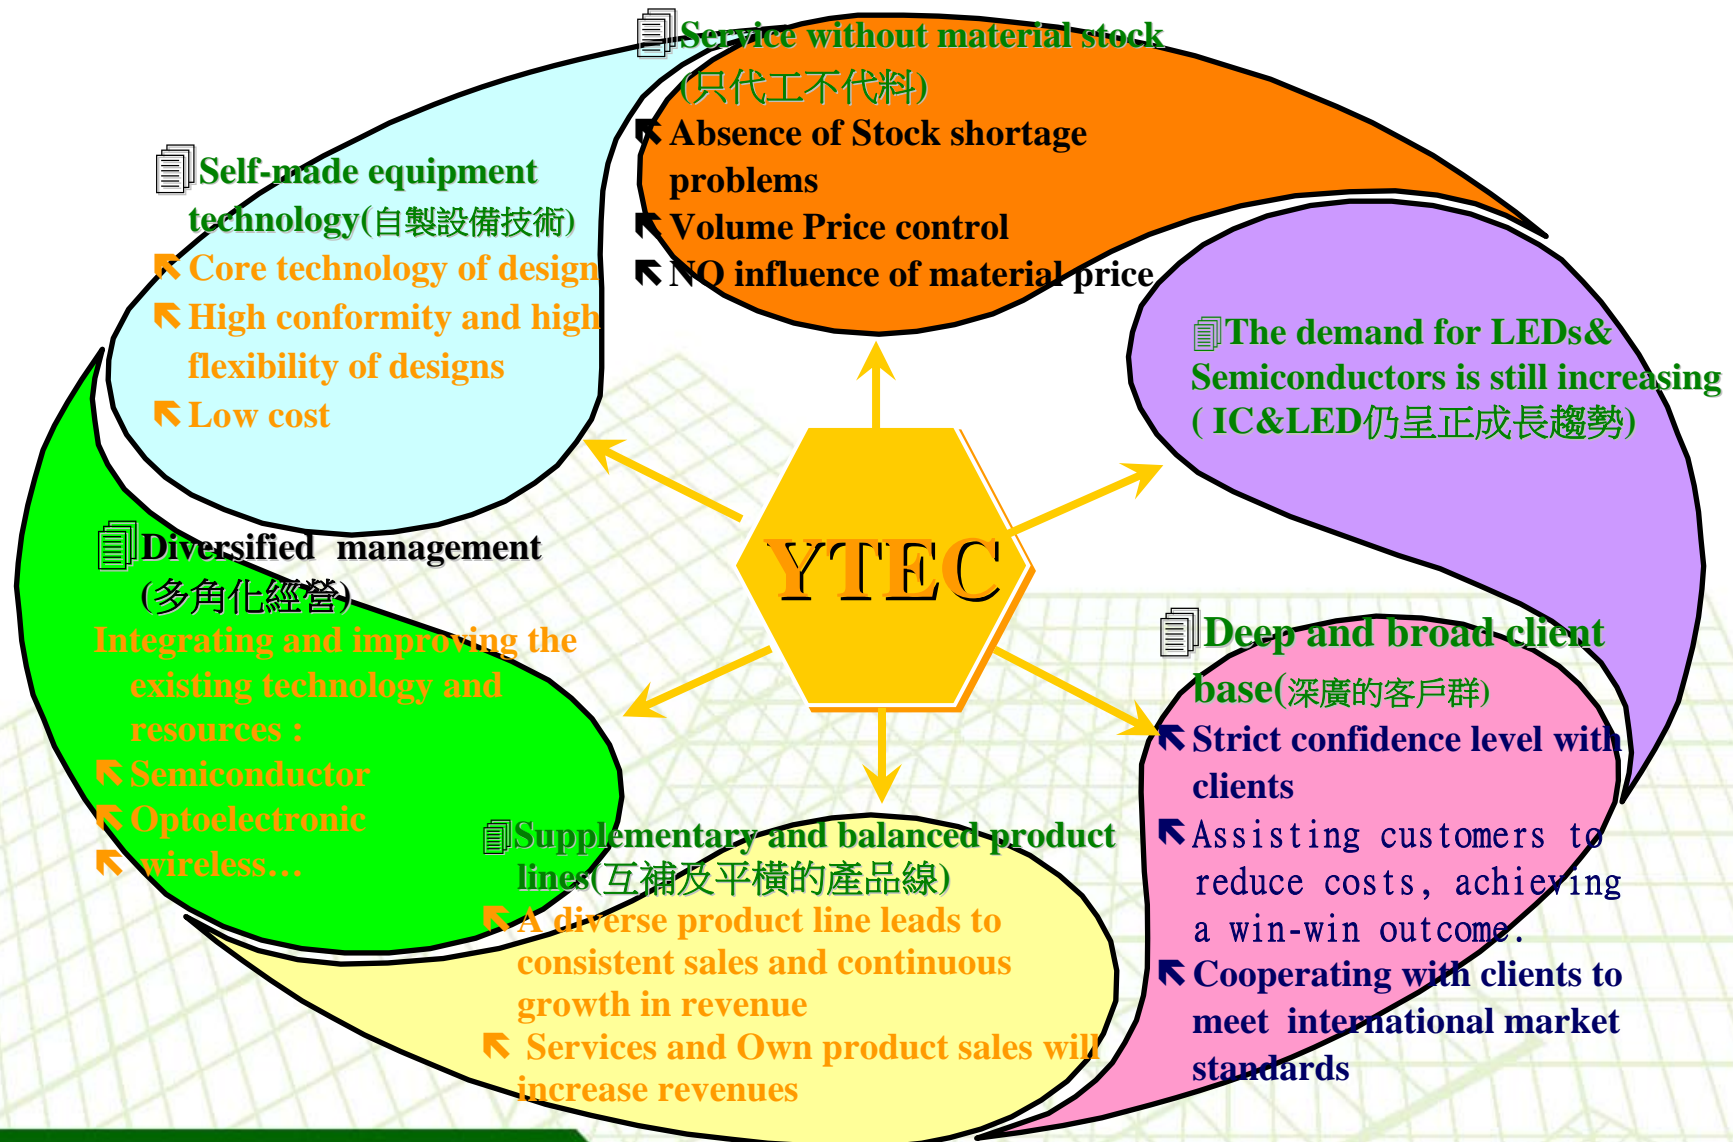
Service without material stock (只代工不代料)

Absence of Stock shortage problems

Volume Price control

NO influence of material price

Self-made equipment technology(自製設備技術)

Core technology of design

High conformity and high flexibility of designs

Low cost

The demand for LEDs& Semiconductors is still increasing ( IC&LED仍呈正成長趨勢)

YTEC

Diversified management (多角化經營)

Integrating and improving the existing technology and resources :

Semiconductor

Optoelectronic

wireless…

Deep and broad client base(深廣的客戶群)

Strict confidence level with clients

Assisting customers to reduce costs, achieving a win-win outcome.

Cooperating with clients to meet international market standards

Supplementary and balanced product lines(互補及平橫的產品線)

A diverse product line leads to consistent sales and continuous growth in revenue

Services and Own product sales will increase revenues